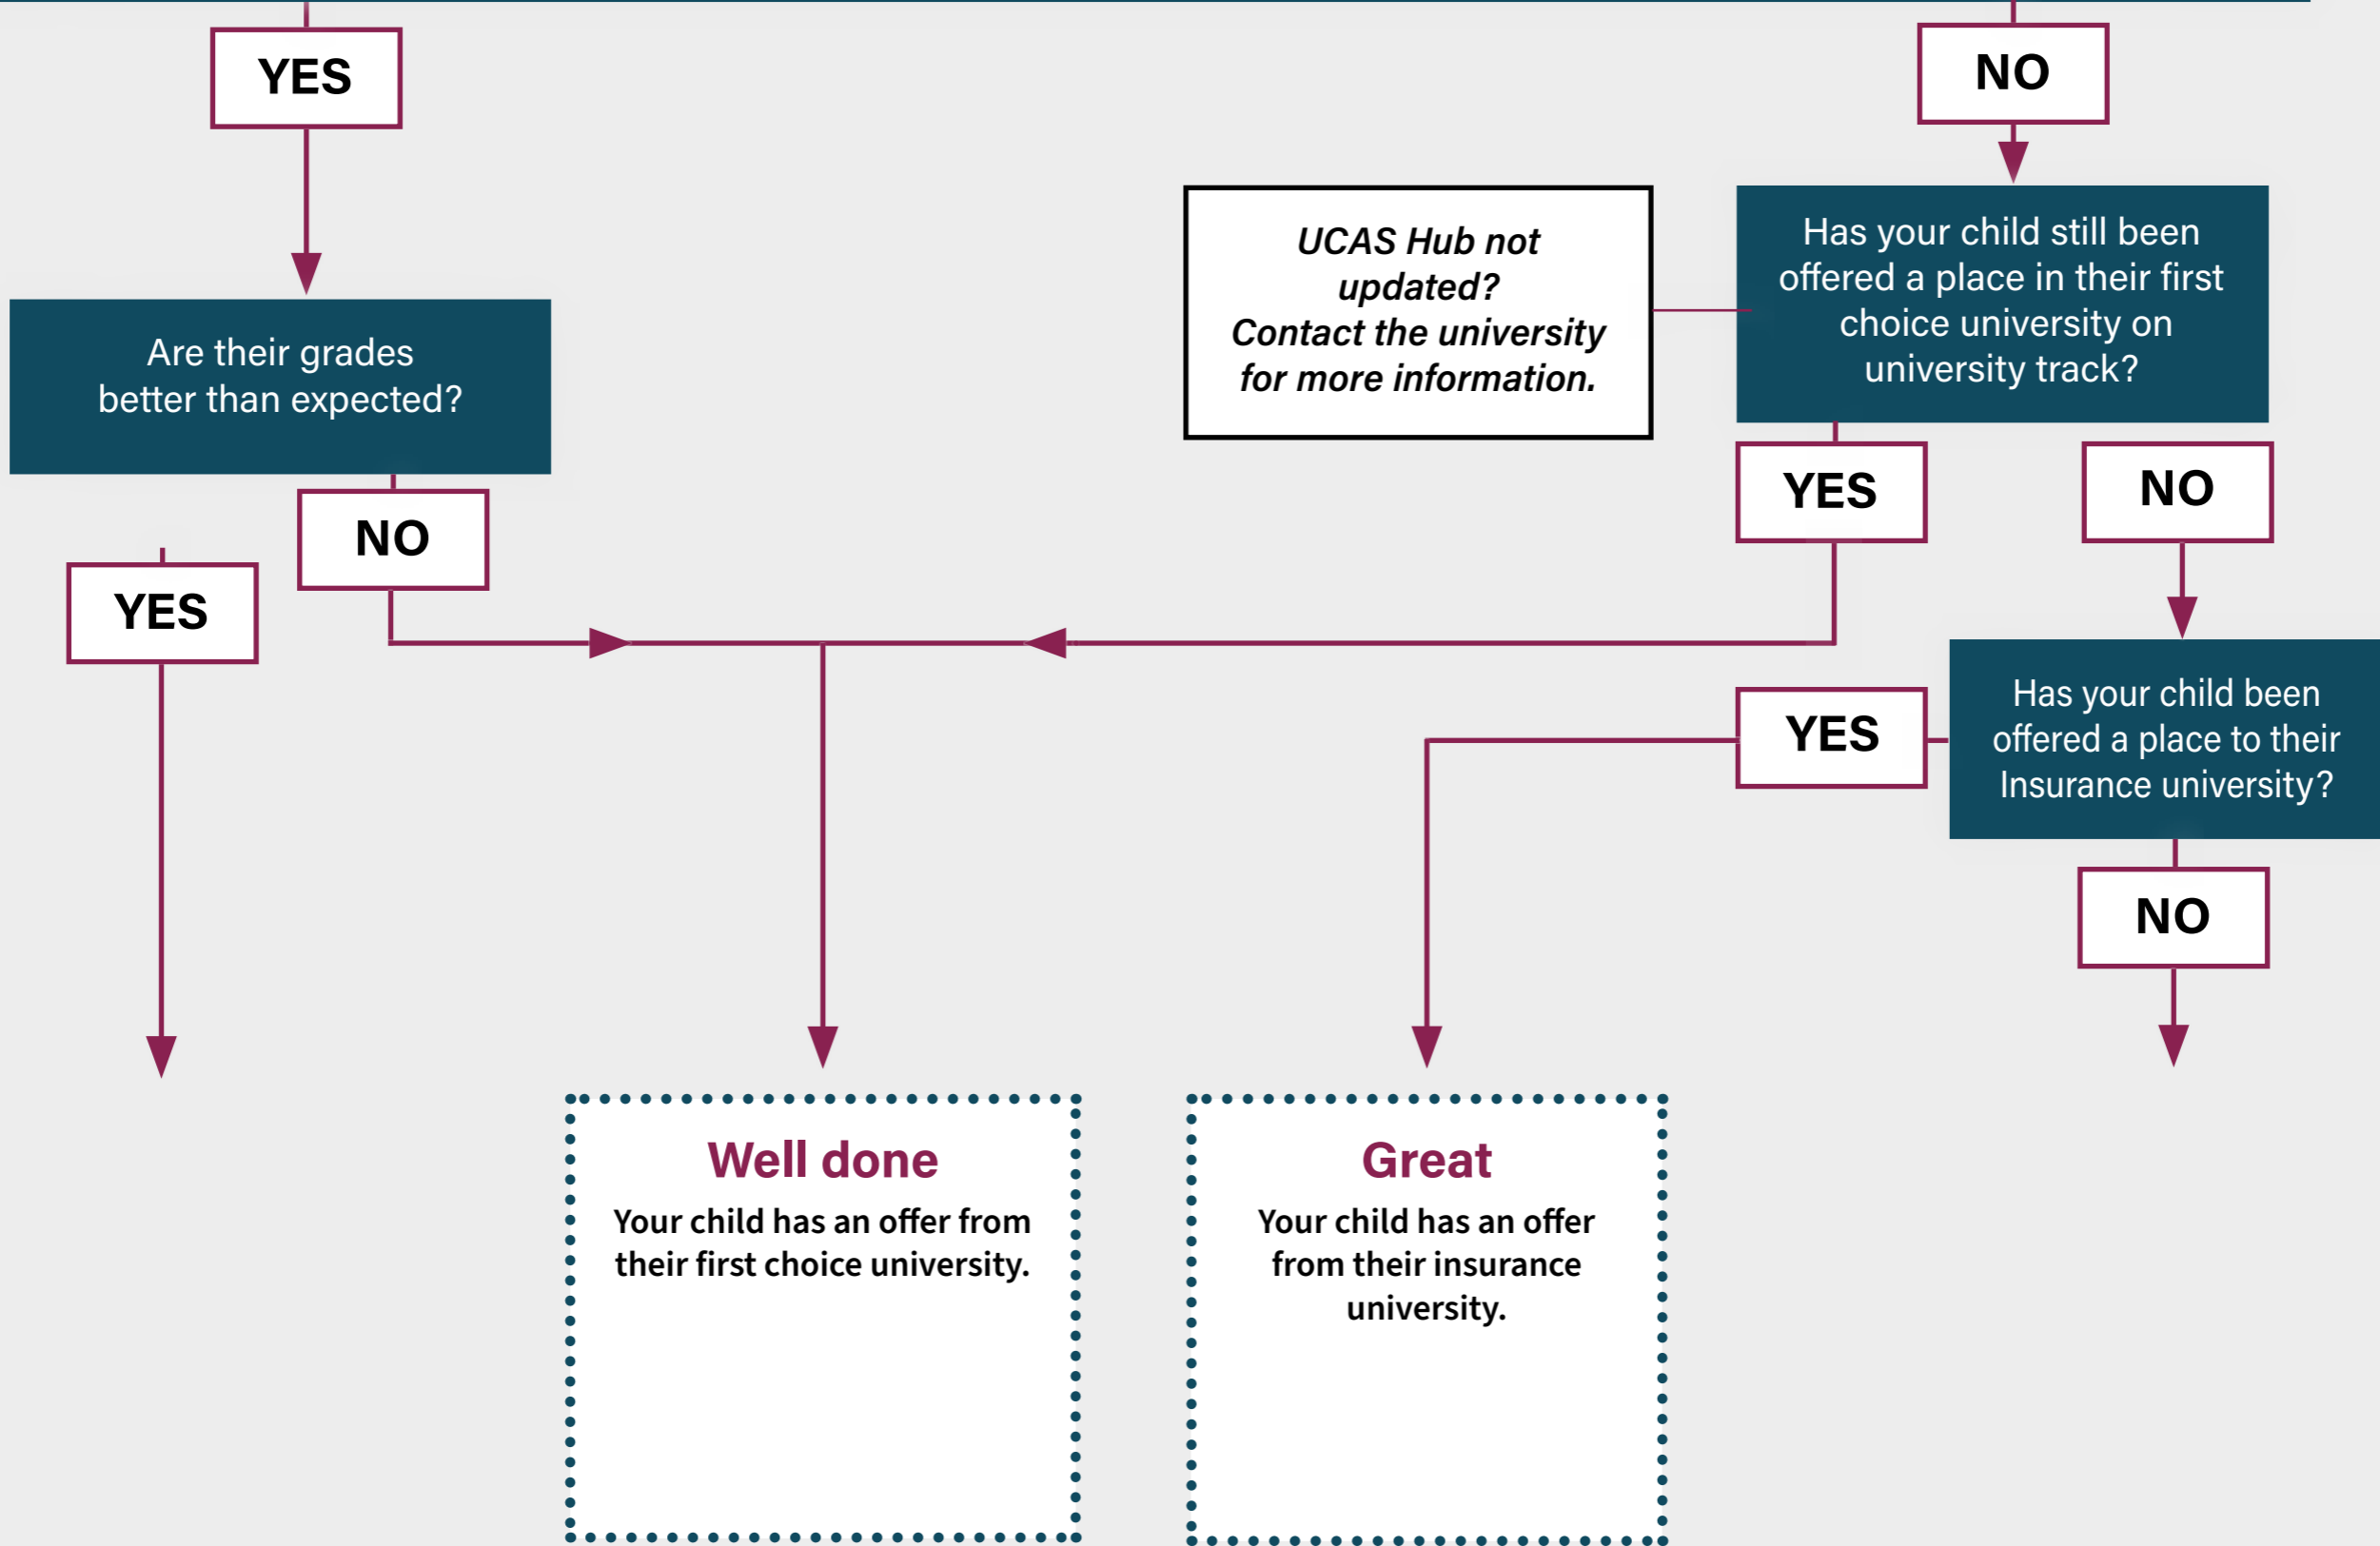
YES

NO

UCAS Hub not updated? Contact the university for more information.

Has your child still been offered a place in their first choice university on university track?

Are their grades better than expected?

YES

NO

NO

YES

YES

Has your child been offered a place to their Insurance university?

NO

Well done
Your child has an offer from their first choice university.

Great
Your child has an offer from their insurance university.